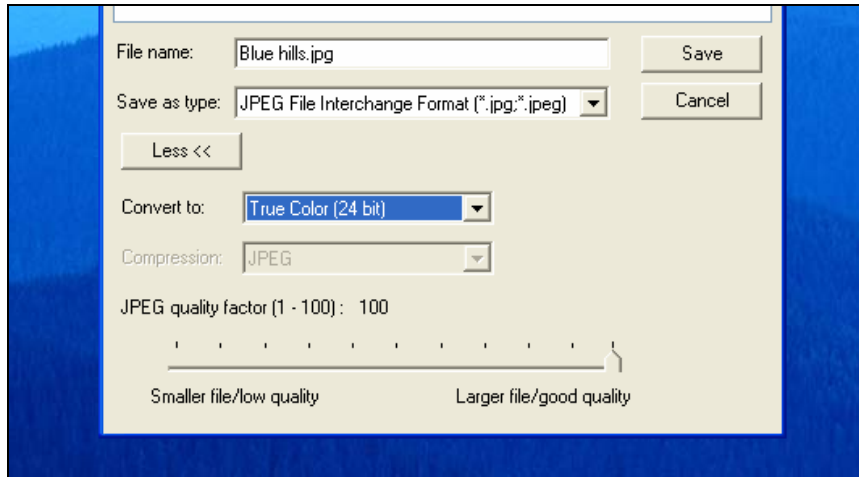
File name: Blue hills.jpg

Save

Save as type: JPEG File Interchange Format (*.jpg;*.jpeg)

Cancel

Less <<

Convert to: True Color (24 bit)

Compression: JPEG

JPEG quality factor (1 - 100) : 100

Smaller file/low quality

Larger file/good quality